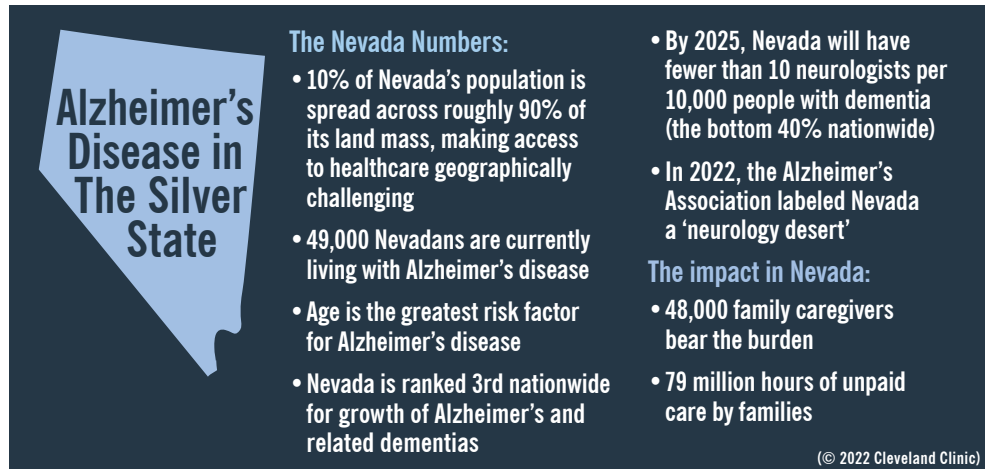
Alzheimer's Disease in The Silver State

The Nevada Numbers:

• 10% of Nevada's population is spread across roughly 90% of its land mass, making access to healthcare geographically challenging

• 49,000 Nevadans are currently living with Alzheimer's disease

• Age is the greatest risk factor for Alzheimer's disease

• Nevada is ranked 3rd nationwide for growth of Alzheimer's and related dementias

• By 2025, Nevada will have fewer than 10 neurologists per 10,000 people with dementia (the bottom 40% nationwide)

• In 2022, the Alzheimer's Association labeled Nevada a 'neurology desert'

The impact in Nevada:

• 48,000 family caregivers bear the burden

• 79 million hours of unpaid care by families

(© 2022 Cleveland Clinic)